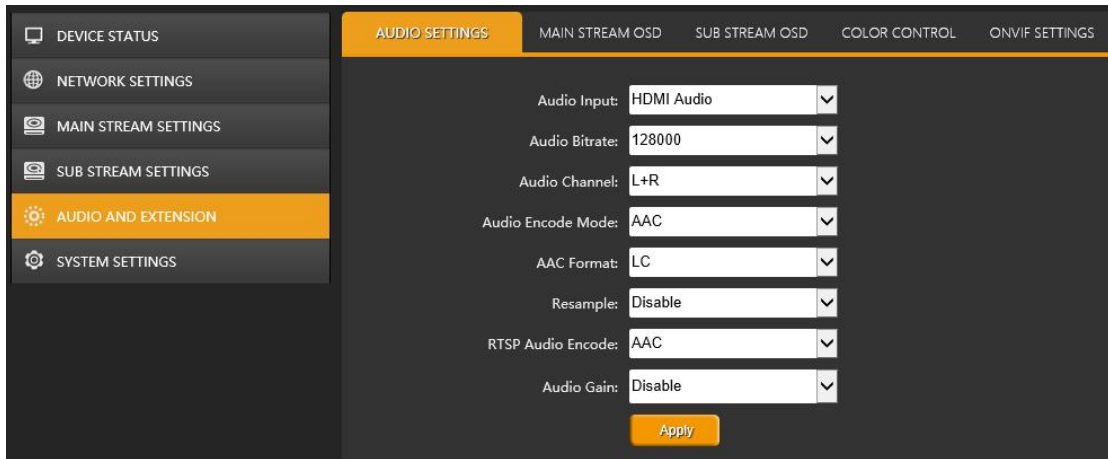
DEVICE STATUS
NETWORK SETTINGS
MAIN STREAM SETTINGS
SUB STREAM SETTINGS
AUDIO AND EXTENSION
SYSTEM SETTINGS

AUDIO SETTINGS
MAIN STREAM OSD
SUB STREAM OSD
COLOR CONTROL
ONVIF SETTINGS

Audio Input: HDMI Audio
Audio Bitrate: 128000
Audio Channel: L+R
Audio Encode Mode: AAC
AAC Format: LC
Resample: Disable
RTSP Audio Encode: AAC
Audio Gain: Disable
Apply